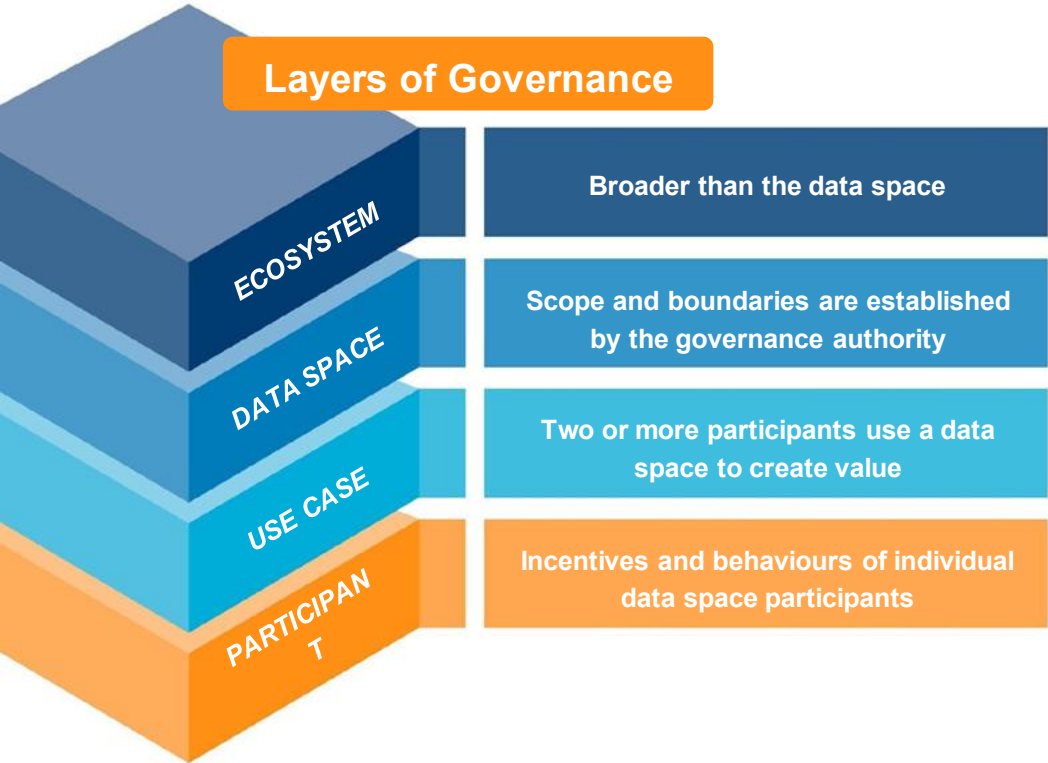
Layers of Governance

ECOSYSTEM

Broader than the data space

DATA SPACE

Scope and boundaries are established by the governance authority

USE CASE

Two or more participants use a data space to create value

PARTICIPAN
T

Incentives and behaviours of individual data space participants